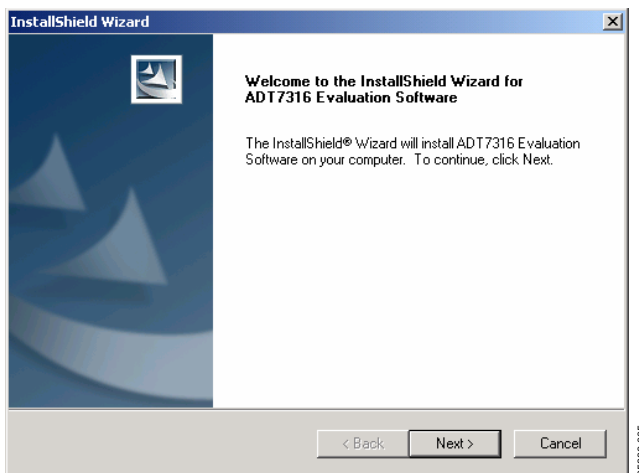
InstallShield Wizard

Welcome to the InstallShield Wizard for ADT7316 Evaluation Software

The InstallShield® Wizard will install ADT7316 Evaluation Software on your computer. To continue, click Next.

< Back

Next >

Cancel